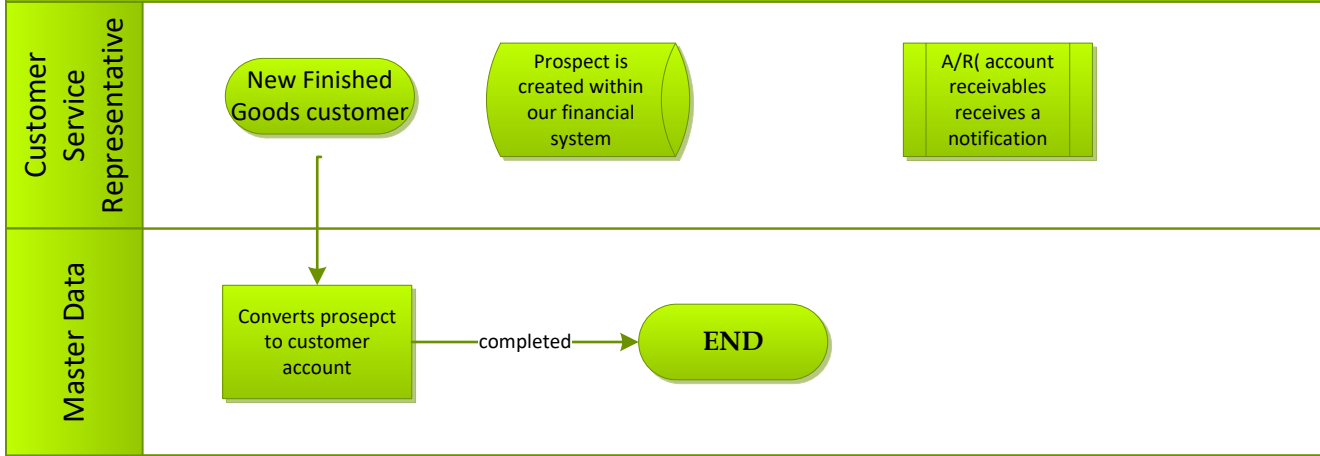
Customer Service Representative

New Finished Goods customer

Prospect is created within our financial system

A/R( account receivables receives a notification

Master Data

Converts prosepct to customer account

completed

END